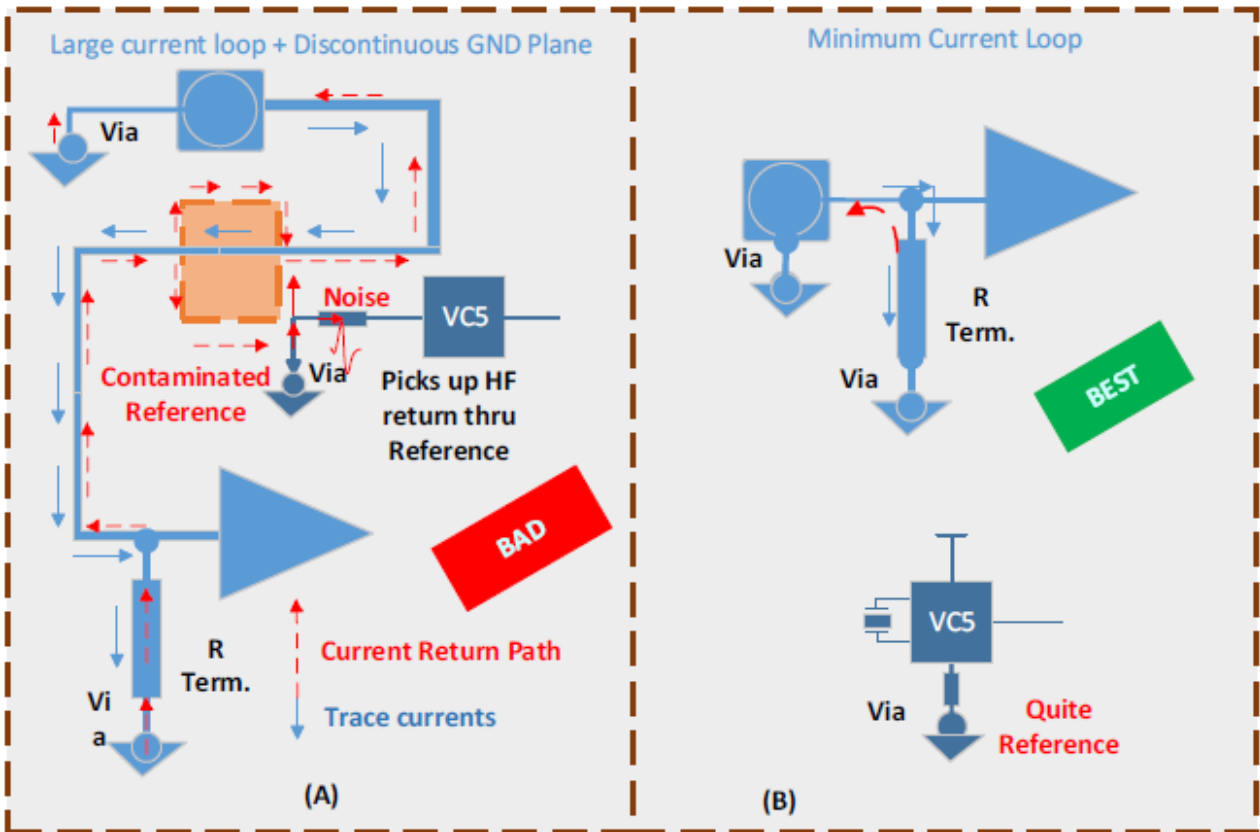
Large current loop + Discontinuous GND Plane

Via

Noise

VC5

Contaminated Reference

Via

Picks up HF return thru Reference

BAD

R Term.

Vi a

Current Return Path

Trace currents

(A)

Minimum Current Loop

Via

R Term.

Via

BEST

VC5

Via

Quite Reference

(B)